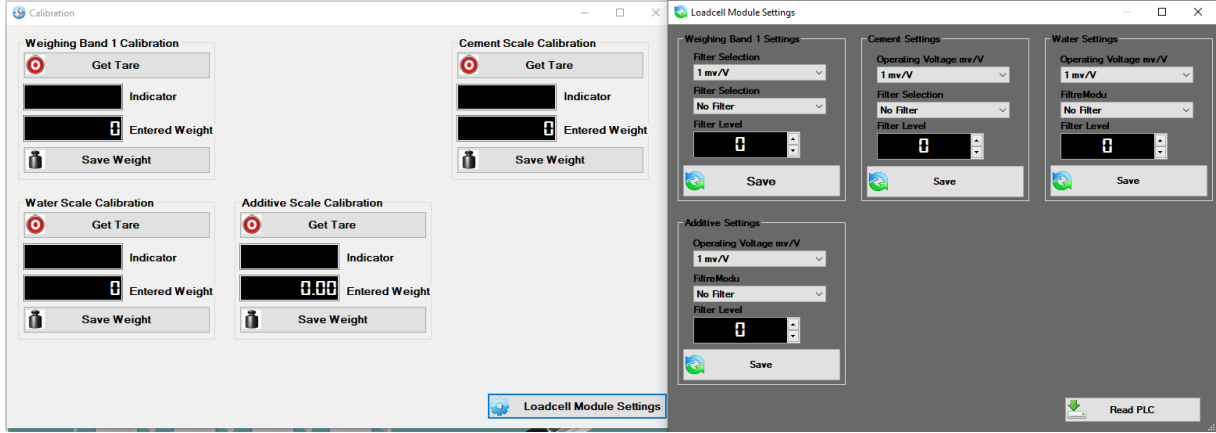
Calibration

Weighing Band 1 Calibration
Get Tare
Indicator
0
Entered Weight
Save Weight

Cement Scale Calibration
Get Tare
Indicator
0
Entered Weight
Save Weight

Water Scale Calibration
Get Tare
Indicator
0
Entered Weight
Save Weight

Additive Scale Calibration
Get Tare
Indicator
0.00
Entered Weight
Save Weight

Loadcell Module Settings

Loadcell Module Settings

Weighing Band 1 Settings
Filter Selection
1 mv/V
Filter Selection
No Filter
Filter Level
0
Save

Cement Settings
Operating Voltage mv/V
1 mv/V
Filter Selection
No Filter
Filter Level
0
Save

Water Settings
Operating Voltage mv/V
1 mv/V
FiltreModu
No Filter
Filter Level
0
Save

Additive Settings
Operating Voltage mv/V
1 mv/V
FiltreModu
No Filter
Filter Level
0
Save

Read PLC